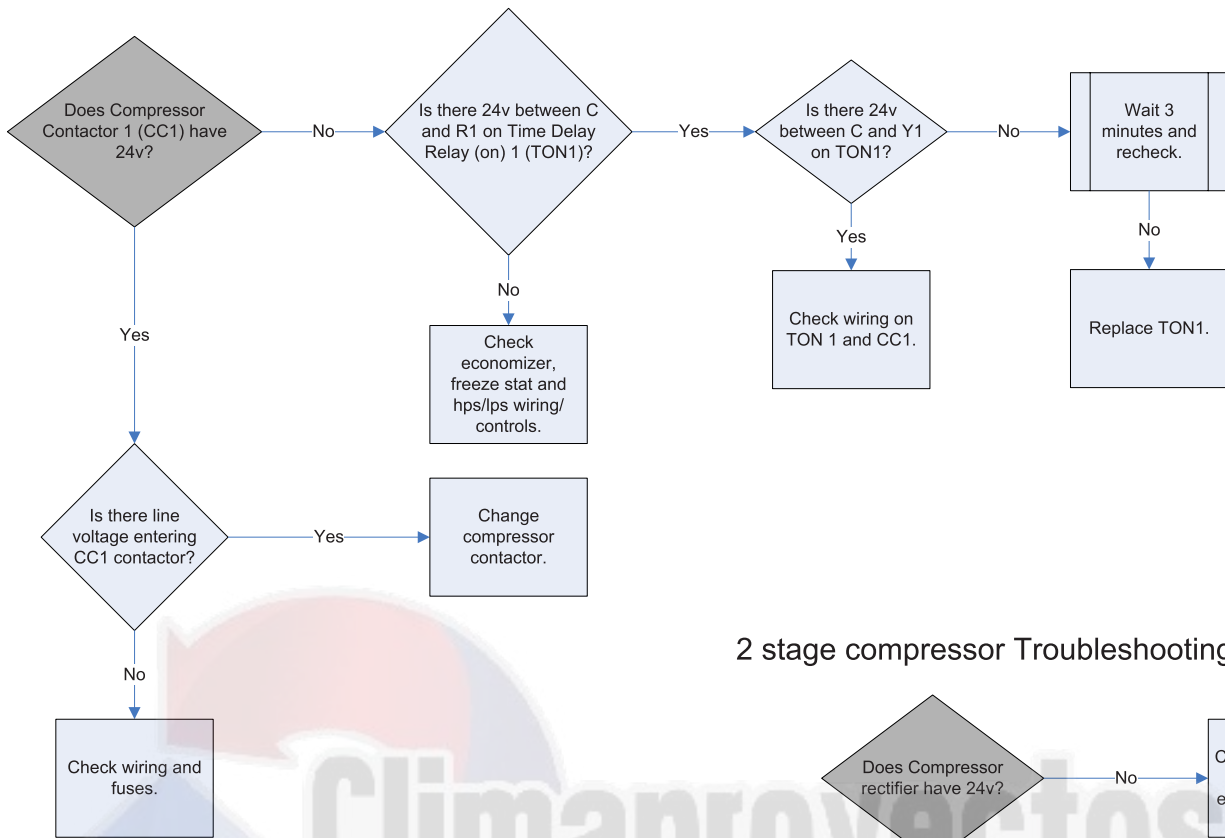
Does Compressor Contactor 1 (CC1) have 24v?

No

Is there 24v between C and R1 on Time Delay Relay (on) 1 (TON1)?

Yes

Is there 24v between C and Y1 on TON1?

No

Wait 3 minutes and recheck.

No

Replace TON1.

Yes

Check wiring on TON 1 and CC1.

No

Check economizer, freeze stat and hps/lps wiring/ controls.

Yes

Is there line voltage entering CC1 contactor?

Yes

Change compressor contactor.

No

Check wiring and fuses.

2 stage compressor Troubleshooting

Does Compressor rectifier have 24v?

No

C

e

Climaproyectos